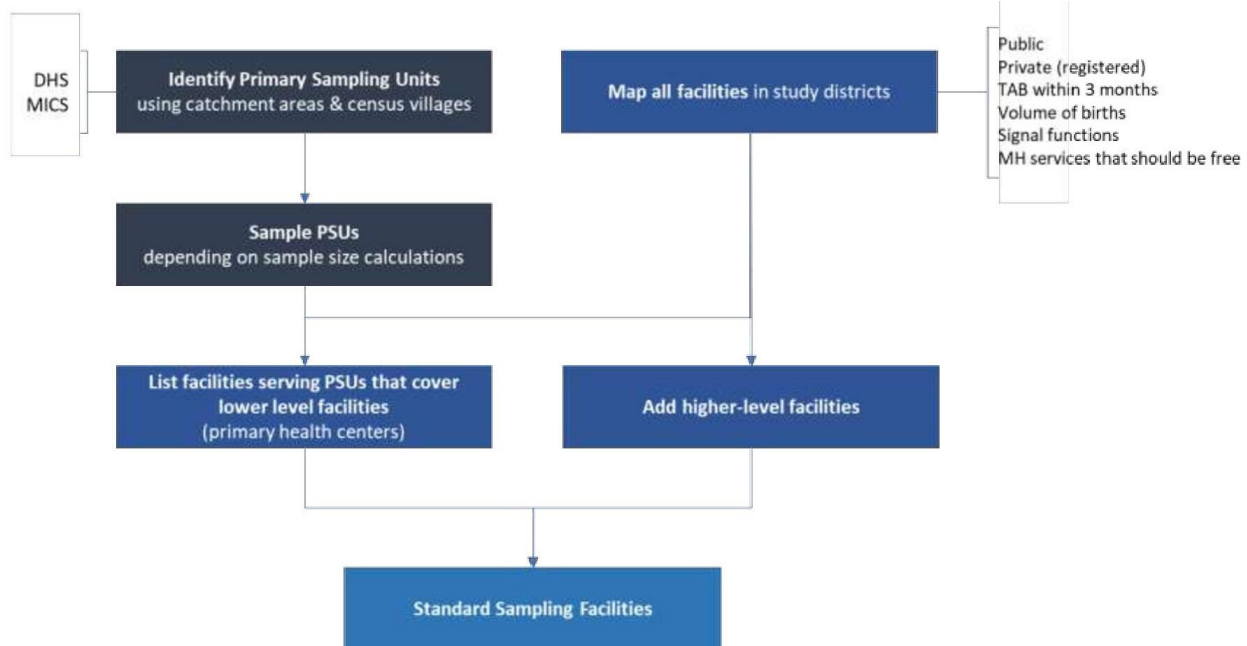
DHS
MICS

Identify Primary Sampling Units using catchment areas & census villages

Map all facilities in study districts

Public
Private (registered)
TAB within 3 months
Volume of births
Signal functions
MH services that should be free

Sample PSUs depending on sample size calculations

List facilities serving PSUs that cover lower level facilities (primary health centers)

Add higher-level facilities

Standard Sampling Facilities